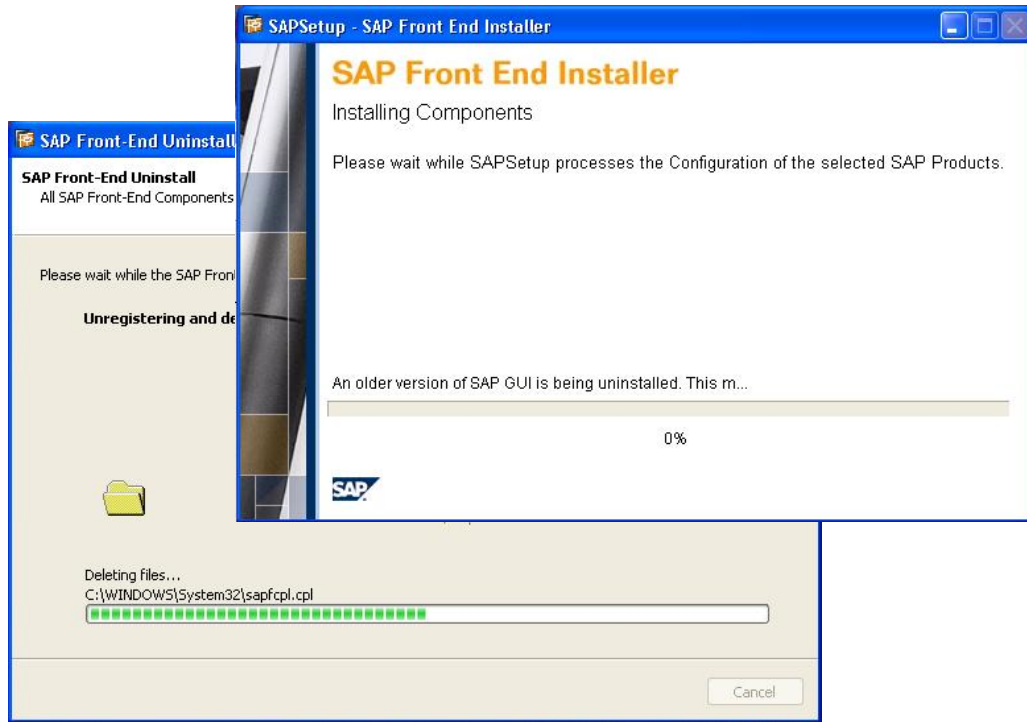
SAPSetup - SAP Front End Installer

SAP Front End Installer

Installing Components

Please wait while SAPSetup processes the Configuration of the selected SAP Products.

An older version of SAP GUI is being uninstalled. This m...

0%

SAP

SAP Front-End Uninstall

SAP Front-End Uninstall

All SAP Front-End Components

Please wait while the SAP Fron

Unregistering and de

Deleting files...

C:\WINDOWS\System32\sapfcpl.cpl

Cancel